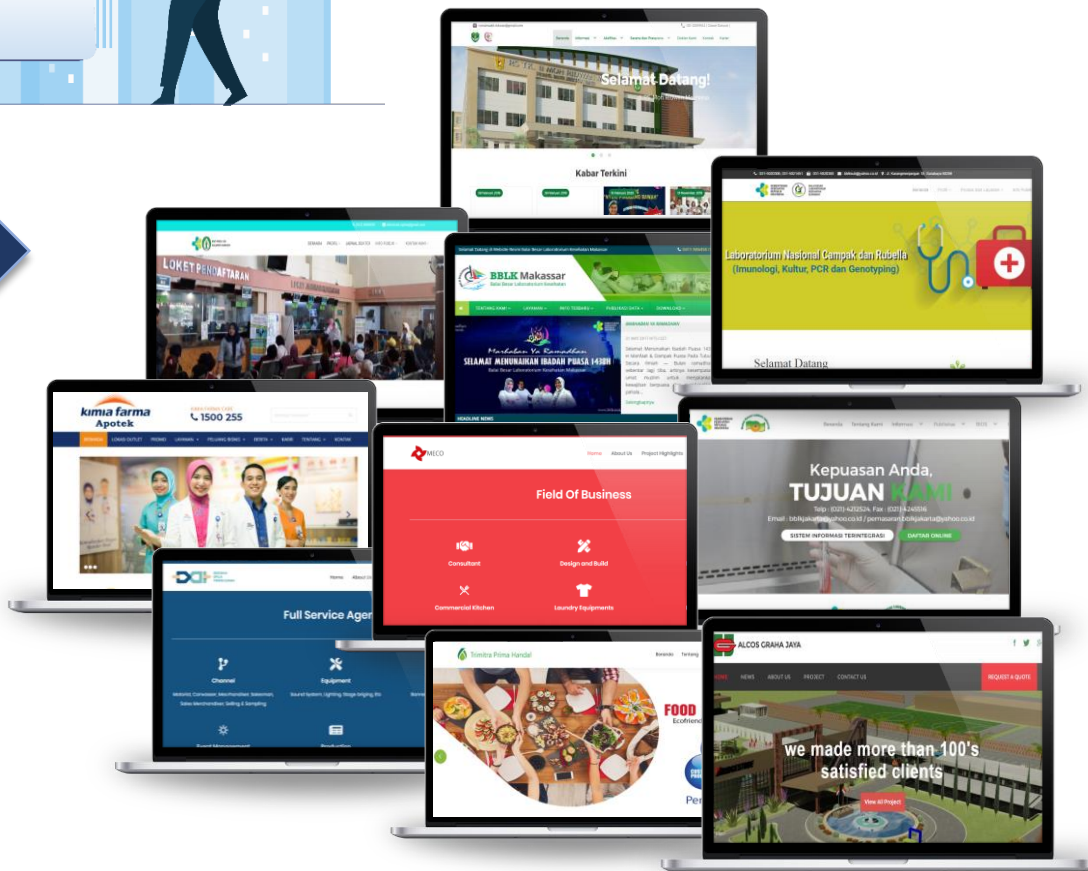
Selamat Datang!

Kabar Terkini

Laboratorium Nasional Campak dan Rubella
(Imunologi, Kultur, PCR dan Genotyping)

Selamat Datang

LOKET PENDAFTARAN

BBLK Makassar
Balai Besar Laboratorium Kesehatan

TENTANG KAMI LAYANAN INFO TERBARU PUBLIKASI DATA DOWNLOAD

Marhaban Ya Ramadhan
SELAMAT MENUNAIKAN IBADAH PUASA 1438H
Balai Besar Laboratorium Kesehatan Makassar

kimia farma Apotek
1500 255

MECO
Home About Us Project Highlights
Field Of Business
Consultant
Design and Build
Commercial Kitchen
Laundry Equipments

Kepuasan Anda,
TUJUAN KAMI
Telp : (021) 4212524, Fax : (021) 4245516
Email : bblkjakarta@yahoo.co.id / pemasaran.bblkjakarta@yahoo.co.id
SISTEM INFORMASI TERINTEGRASI
DAFTAR ONLINE

Home About Us
Full Service Agen
Channel
Motorist, Canvasser, Merchandiser, Salesman, Sales Merchandiser, Selling & Sampling
Equipment
Sound System, Lighting, Stage Rigging, Etc
Event Management
Production

Trimitra Prima Handal
Beranda Tentang
FOOD
Ecofriend
Per

ALCOS GRAHA JAYA
HOME NEWS ABOUT US PROJECT CONTACT US
REQUEST A QUOTE
we made more than 100's satisfied clients
View All Project